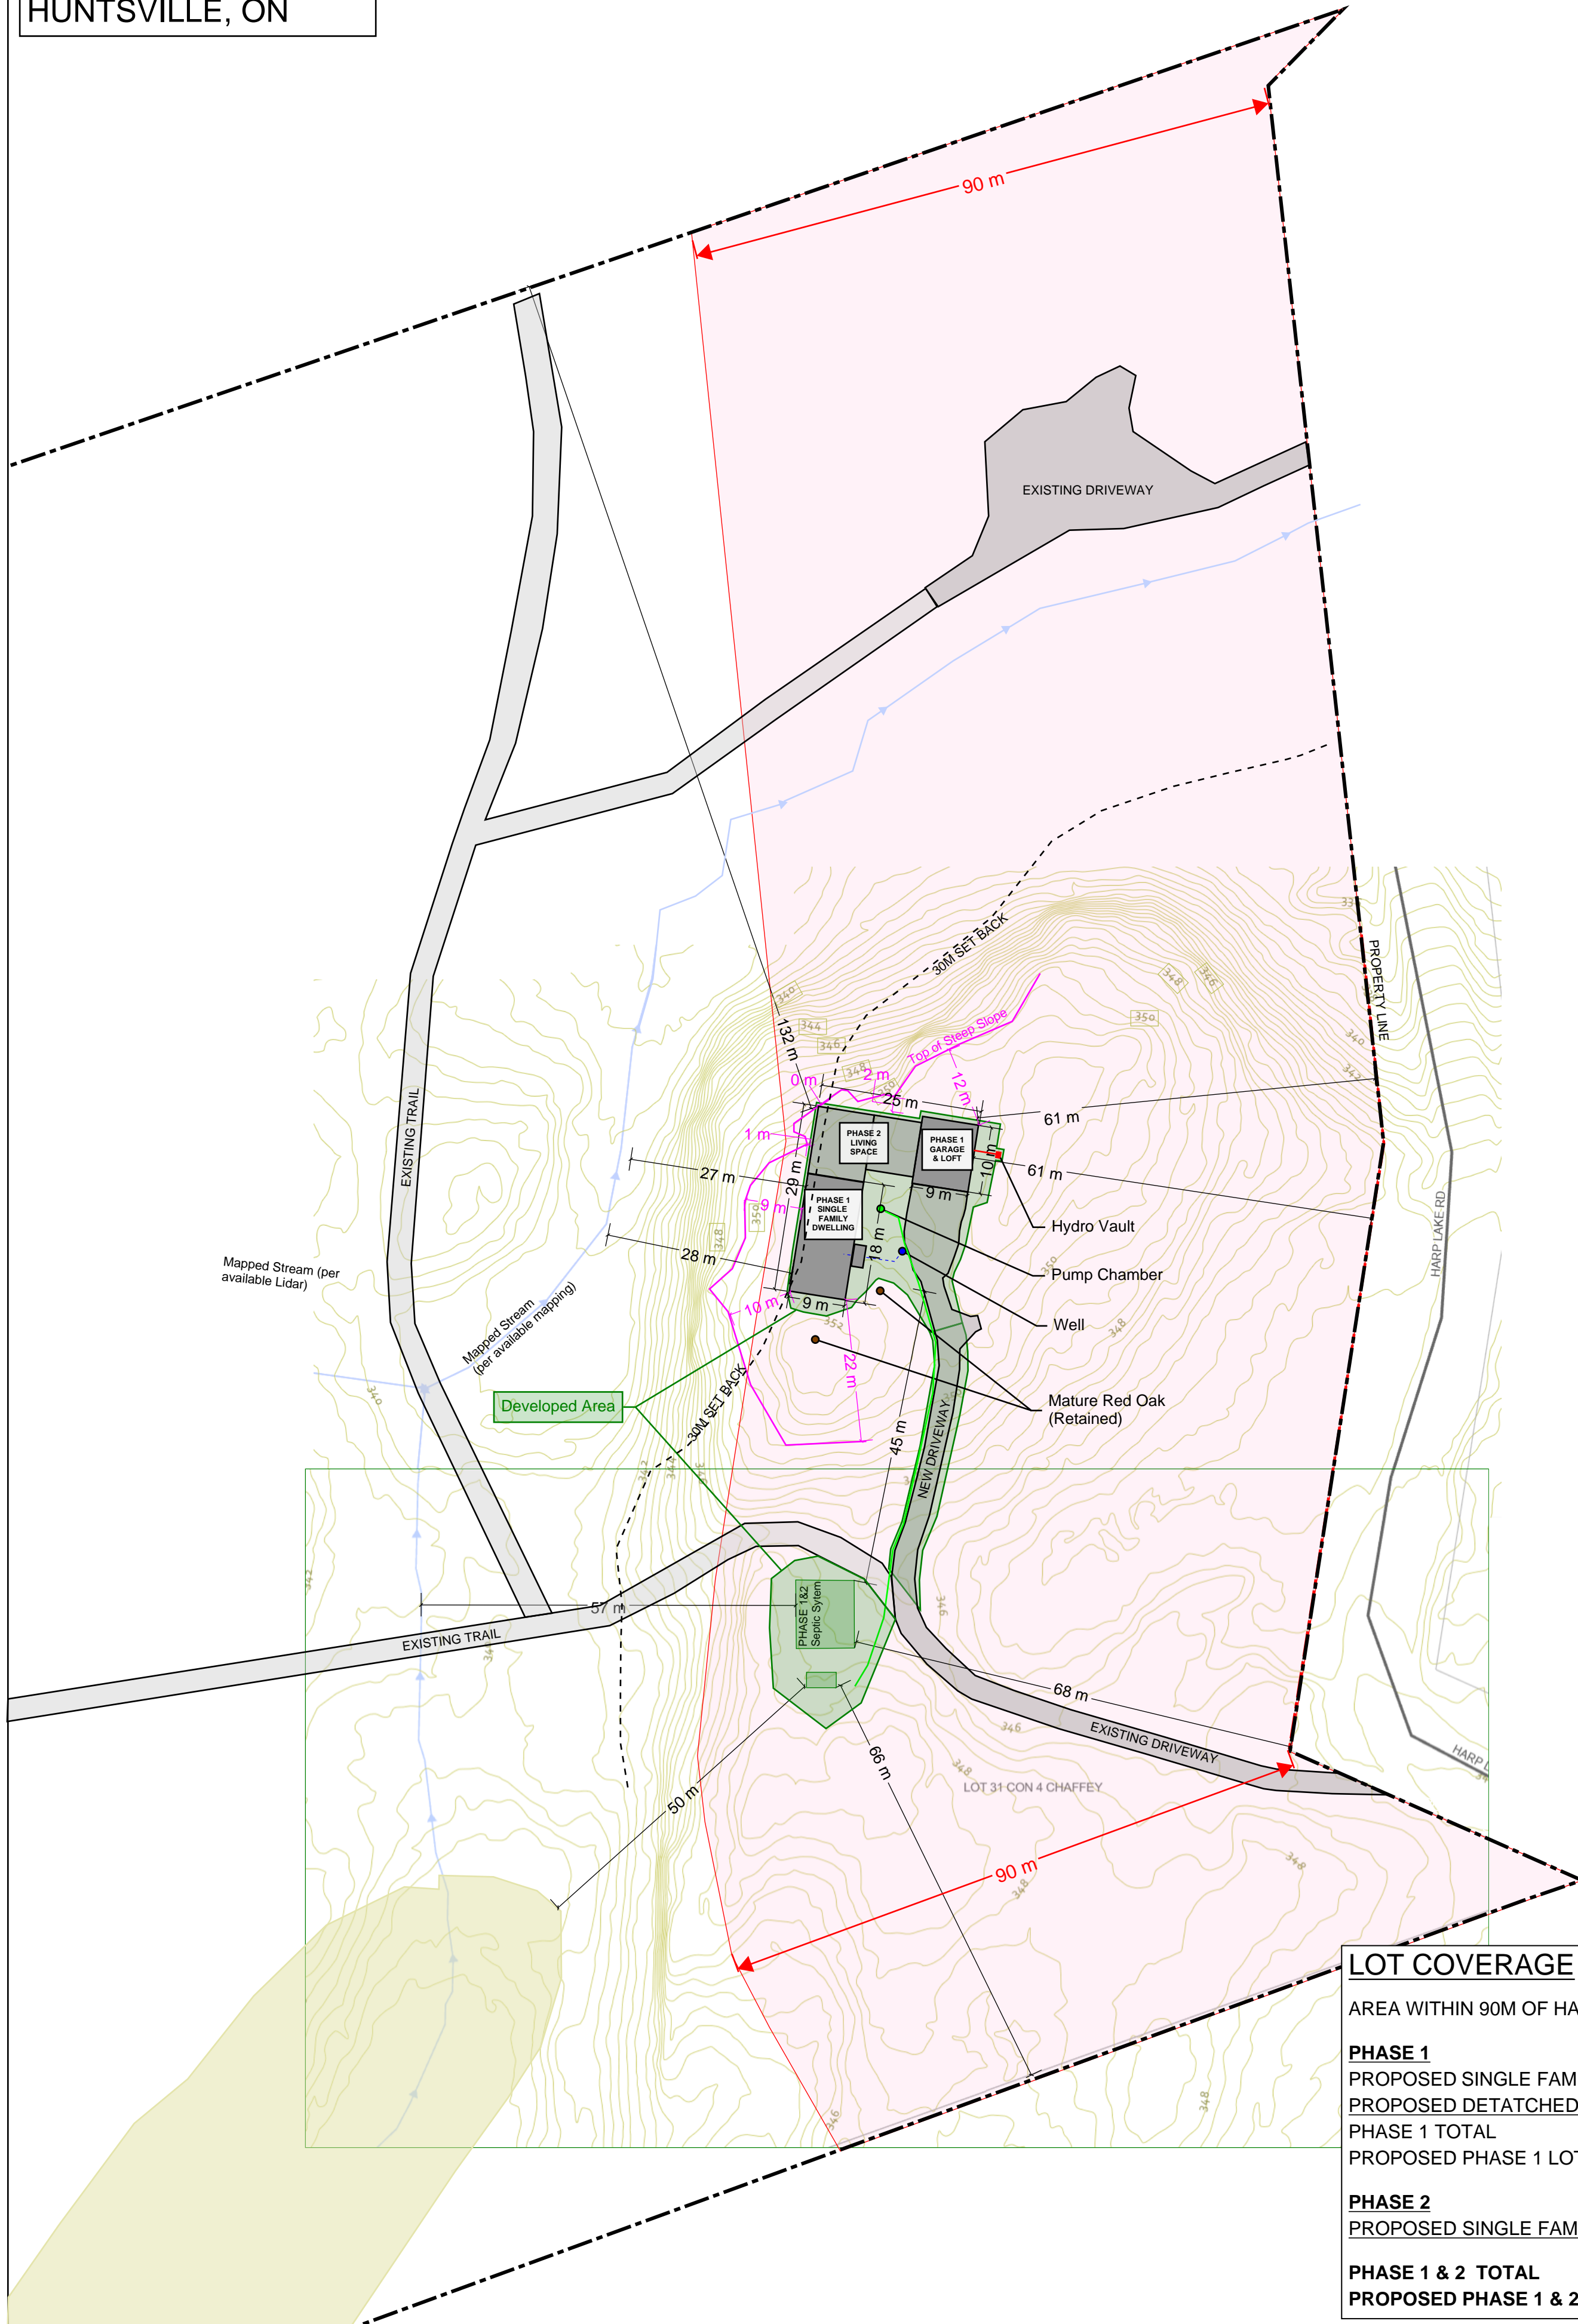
HUNTSVILLE, ON

90 m

EXISTING DRIVEWAY

30M SET BACK

PROPERTY LINE

Top of Steep Slope

132 m

0 m

2 m

12 m

25 m

61 m

1 m

PHASE 2 LIVING SPACE

PHASE 1 GARAGE & LOFT

10 m

61 m

27 m

29 m

9 m

9 m

PHASE 1 SINGLE FAMILY DWELLING

Hydro Vault

28 m

18 m

Pump Chamber

10 m

9 m

Well

22 m

Mature Red Oak (Retained)

EXISTING TRAIL

Mapped Stream (per available Lidar)

Mapped Stream (per available mapping)

Developed Area

30M SET BACK

45 m

NEW DRIVEWAY

HARP LAKE RD

57 m

PHASE 1&2 Septic Sytem

EXISTING TRAIL

68 m

EXISTING DRIVEWAY

66 m

50 m

LOT 31 CON 4 CHAFFEY

90 m

HARP L

LOT COVERAGE

AREA WITHIN 90M OF HA

PHASE 1
PROPOSED SINGLE FAM
PROPOSED DETATCHED
PHASE 1 TOTAL
PROPOSED PHASE 1 LOT

PHASE 2
PROPOSED SINGLE FAM

PHASE 1 & 2 TOTAL
PROPOSED PHASE 1 & 2

340 344 346 348 350 352 346 348 350 340 342 348 346 348 348 348 346 348